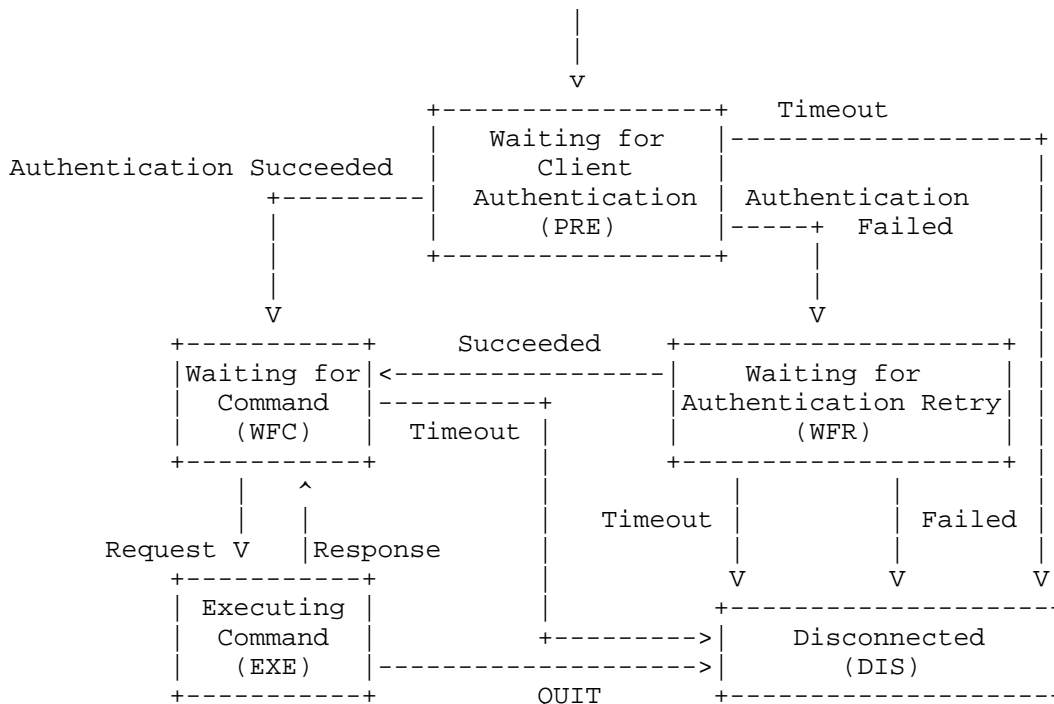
Timeout

Waiting for Client Authentication (PRE)

Authentication Succeeded

Authentication Failed

Succeeded

Waiting for Command (WFC)

Timeout

Waiting for Authentication Retry (WFR)

Timeout

Failed

Request V

Response

Executing Command (EXE)

Disconnected (DIS)

QUIT